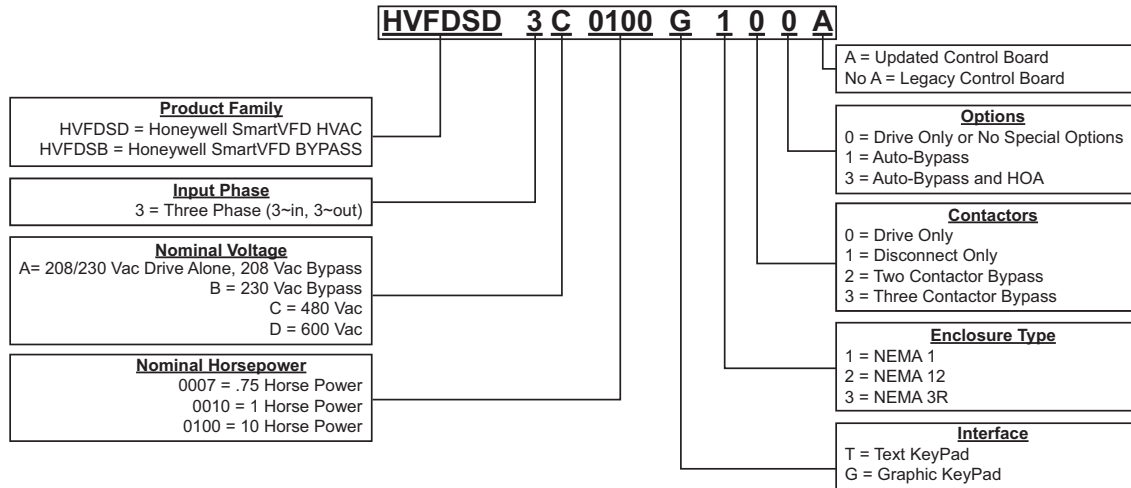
HVFDSD 3 C 0100 G 1 0 0 A

A = Updated Control Board
No A = Legacy Control Board

Product Family
HVFDSD = Honeywell SmartVFD HVAC
HVFDSB = Honeywell SmartVFD BYPASS

Input Phase
3 = Three Phase (3~in, 3~out)

Nominal Voltage
A= 208/230 Vac Drive Alone, 208 Vac Bypass
B = 230 Vac Bypass
C = 480 Vac
D = 600 Vac

Nominal Horsepower
0007 = .75 Horse Power
0010 = 1 Horse Power
0100 = 10 Horse Power

Options
0 = Drive Only or No Special Options
1 = Auto-Bypass
3 = Auto-Bypass and HOA

Contactors
0 = Drive Only
1 = Disconnect Only
2 = Two Contactor Bypass
3 = Three Contactor Bypass

Enclosure Type
1 = NEMA 1
2 = NEMA 12
3 = NEMA 3R

Interface
T = Text KeyPad
G = Graphic KeyPad